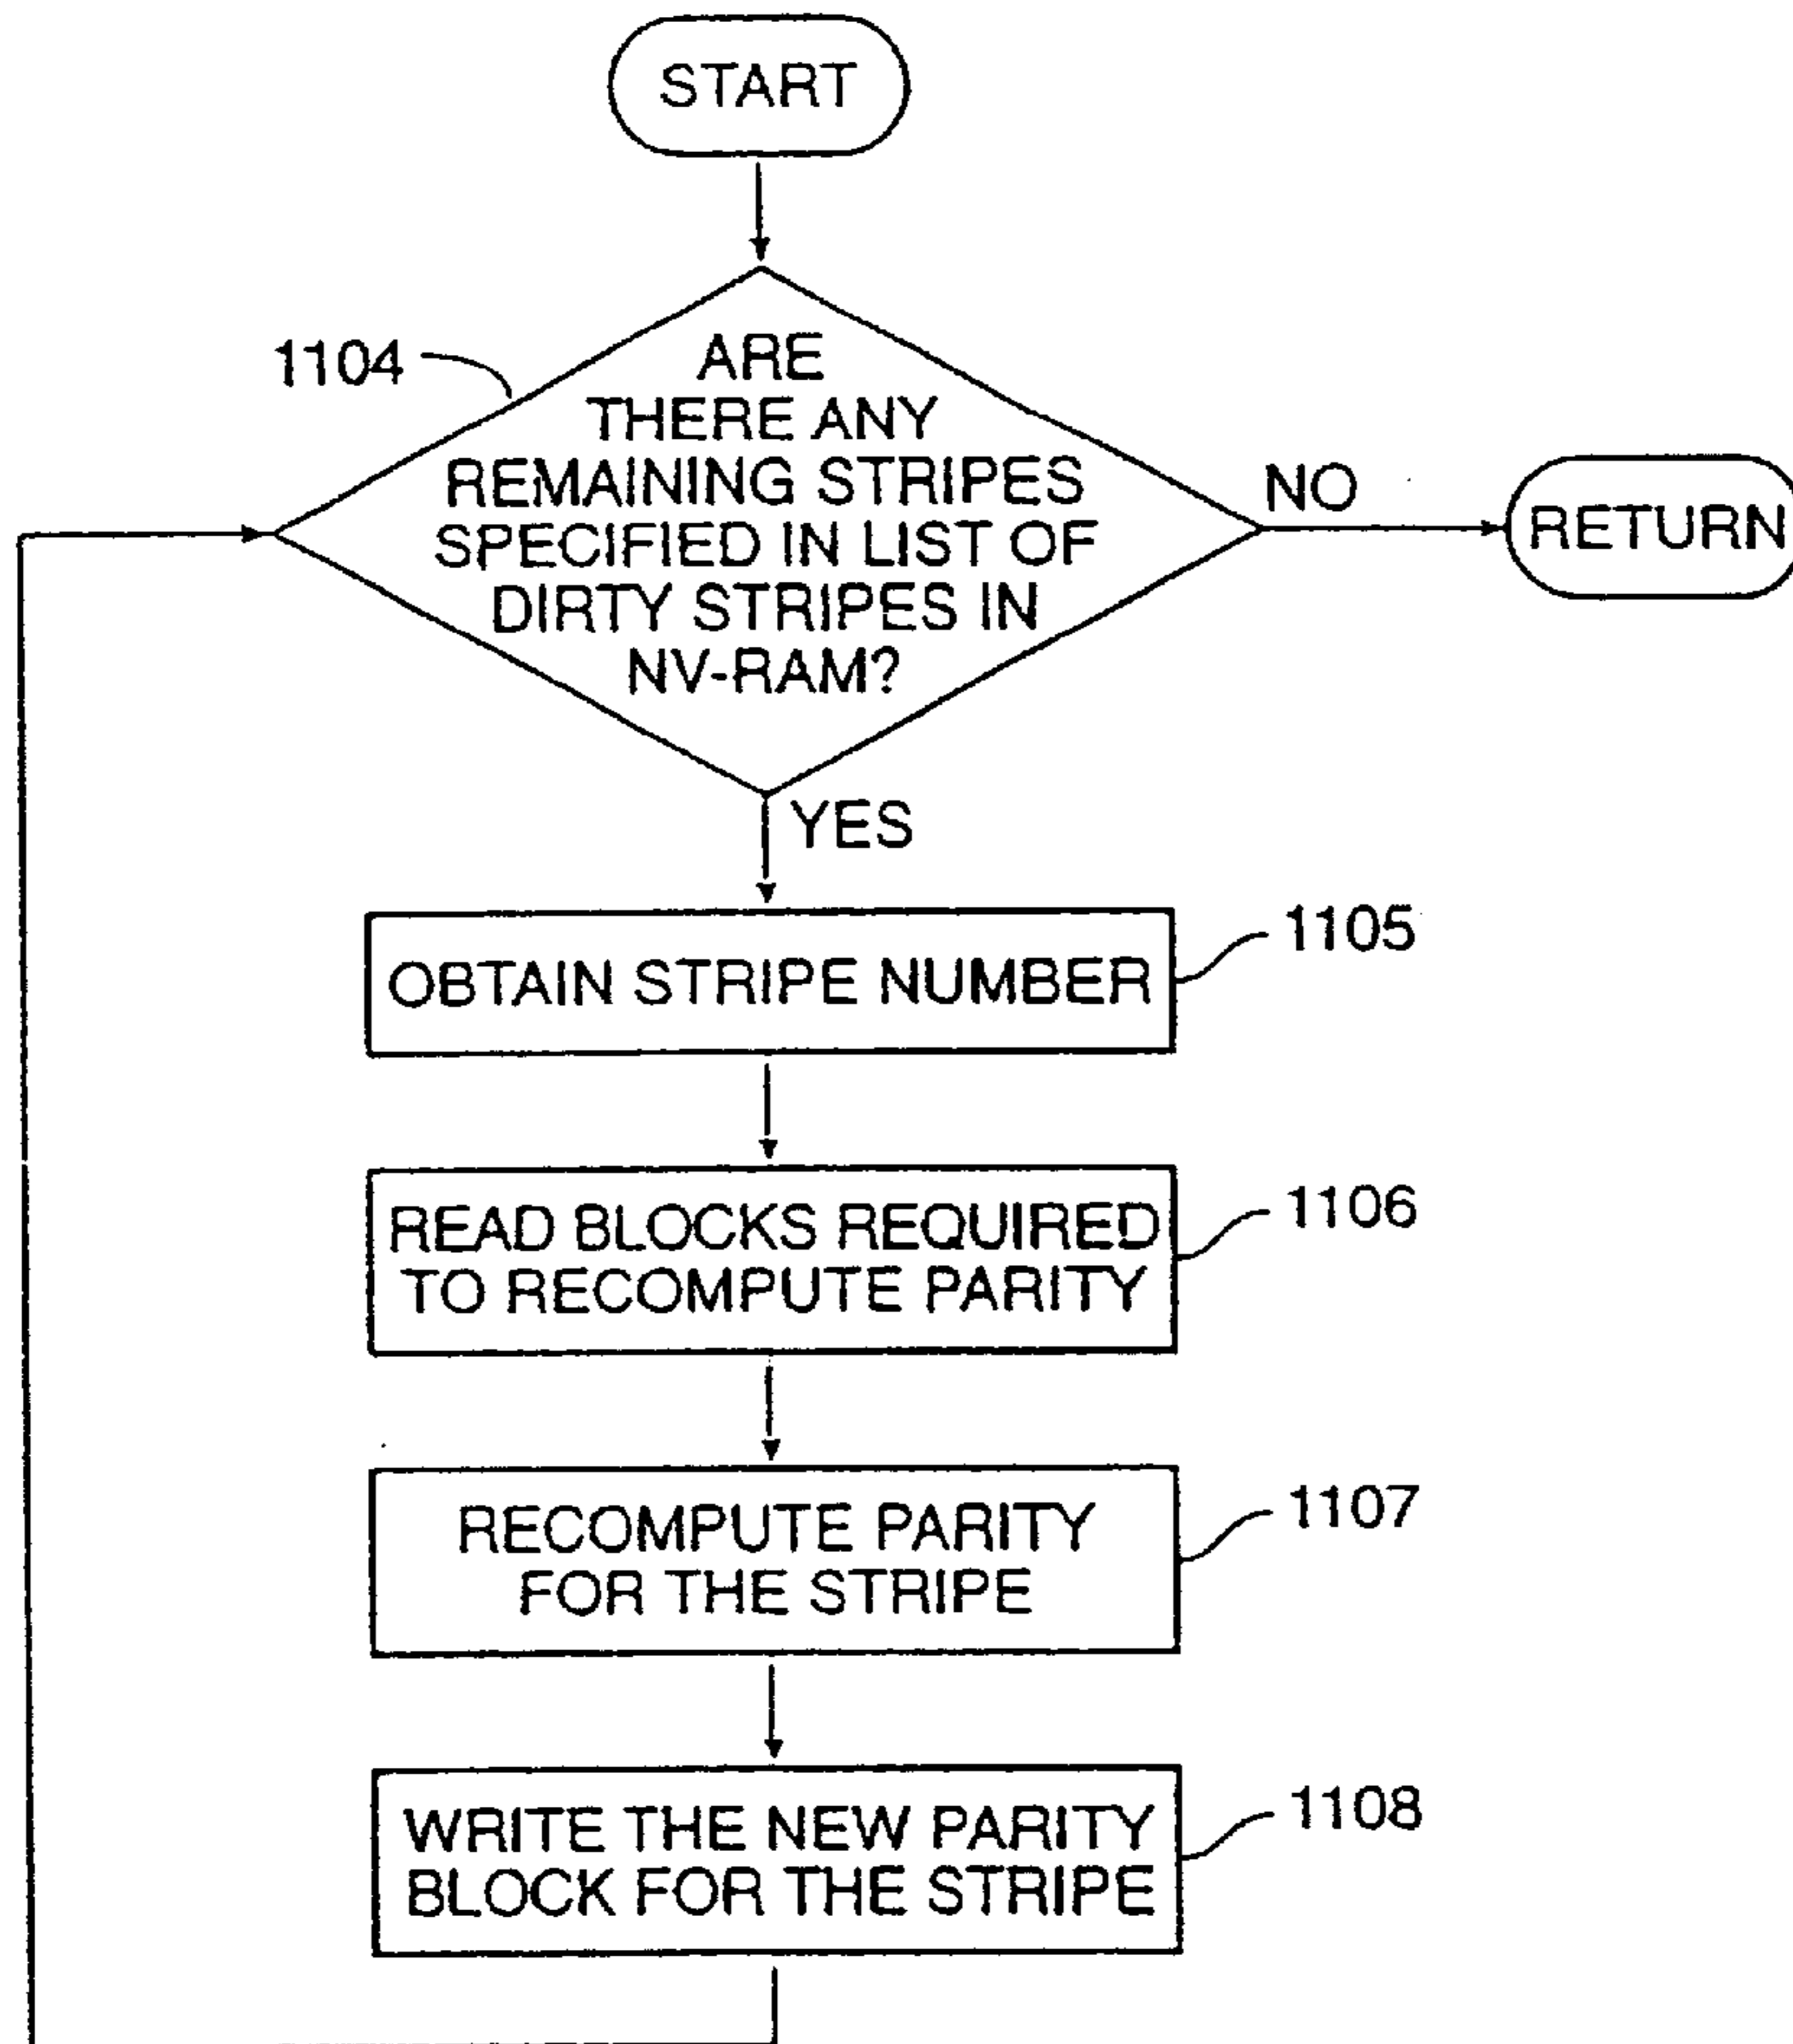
START

1104

ARE THERE ANY REMAINING STRIPES SPECIFIED IN LIST OF DIRTY STRIPES IN NV-RAM?

NO

RETURN

YES

OBTAIN STRIPE NUMBER

1105

READ BLOCKS REQUIRED TO RECOMPUTE PARITY

1106

RECOMPUTE PARITY FOR THE STRIPE

1107

WRITE THE NEW PARITY BLOCK FOR THE STRIPE

1108